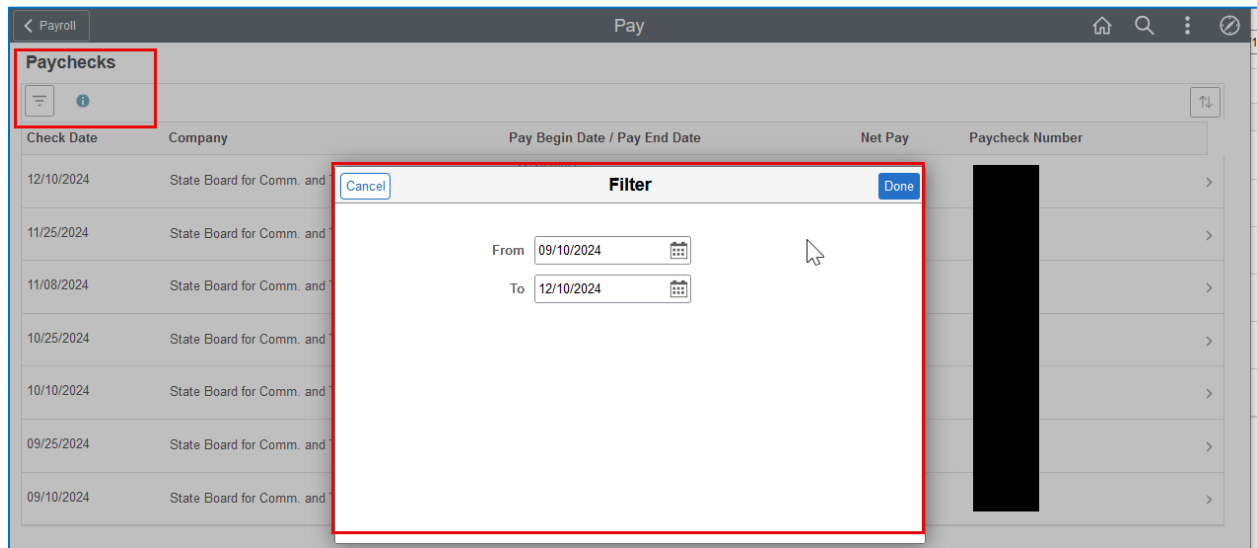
Payroll
Pay

Paychecks

| Check Date | Company | Pay Begin Date / Pay End Date | Net Pay | Paycheck Number |
|---|---|---|---|---|
| 12/10/2024 | State Board for Comm. and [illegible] | | | |
| 11/25/2024 | State Board for Comm. and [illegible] | | | |
| 11/08/2024 | State Board for Comm. and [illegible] | | | |
| 10/25/2024 | State Board for Comm. and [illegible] | | | |
| 10/10/2024 | State Board for Comm. and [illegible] | | | |
| 09/25/2024 | State Board for Comm. and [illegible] | | | |
| 09/10/2024 | State Board for Comm. and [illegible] | | | |

Cancel
Filter
Done

From 09/10/2024
To 12/10/2024